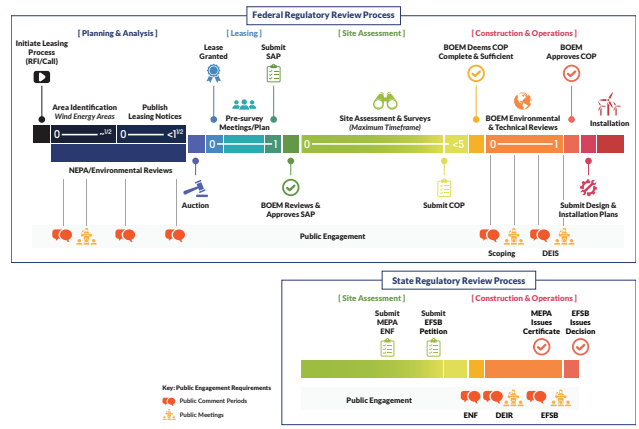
Federal Regulatory Review Process

[ Planning & Analysis ]

[ Leasing ]

[ Site Assessment ]

[ Construction & Operations ]

Initiate Leasing Process (RFI/Call)

Lease Granted

Submit SAP

BOEM Deems COP Complete & Sufficient

BOEM Approves COP

Area Identification
Wind Energy Areas

Publish Leasing Notices

Pre-survey Meetings/Plan

Site Assessment & Surveys
(Maximum Timeframe)

BOEM Environmental & Technical Reviews

Installation

0 —— ~1/2

0 —— <1 1/2

0

1

0

<5

0

1

NEPA/Environmental Reviews

Auction

BOEM Reviews & Approves SAP

Submit COP

Scoping

DEIS

Submit Design & Installation Plans

Public Engagement

State Regulatory Review Process

[ Site Assessment ]

[ Construction & Operations ]

Submit MEPA ENF

Submit EFSB Petition

MEPA Issues Certificate

EFSB Issues Decision

Public Engagement

ENF

DEIR

EFSB

Key: Public Engagement Requirements

Public Comment Periods

Public Meetings